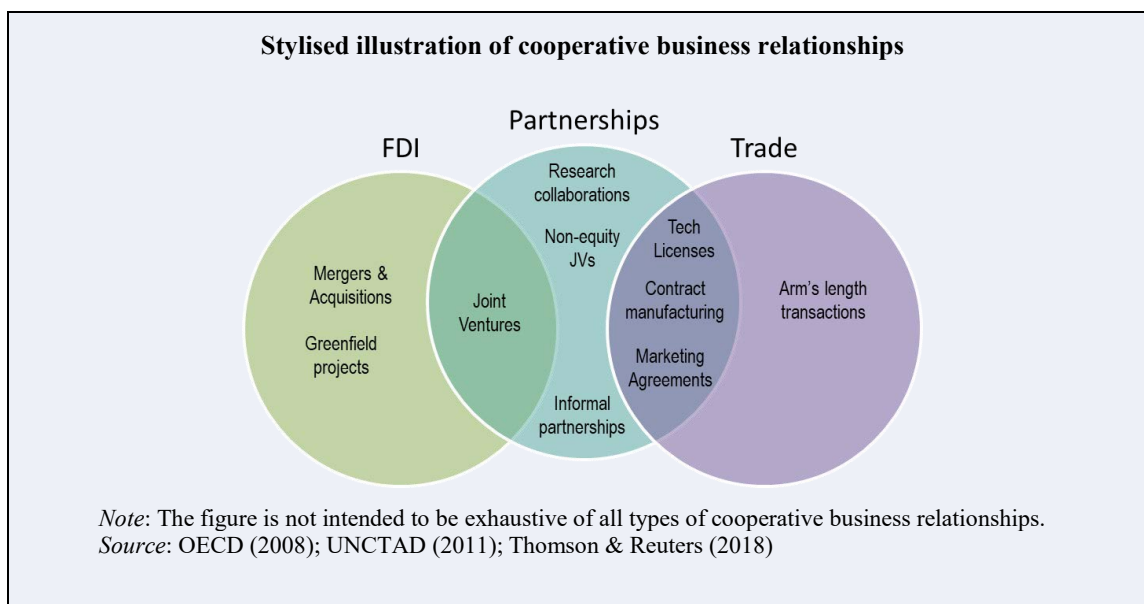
Stylised illustration of cooperative business relationships

Partnerships

FDI

Trade

Research collaborations

Non-equity JVs

Tech Licenses

Mergers & Acquisitions

Greenfield projects

Joint Ventures

Contract manufacturing

Arm’s length transactions

Marketing Agreements

Informal partnerships

*Note*: The figure is not intended to be exhaustive of all types of cooperative business relationships.
*Source*: OECD (2008); UNCTAD (2011); Thomson & Reuters (2018)